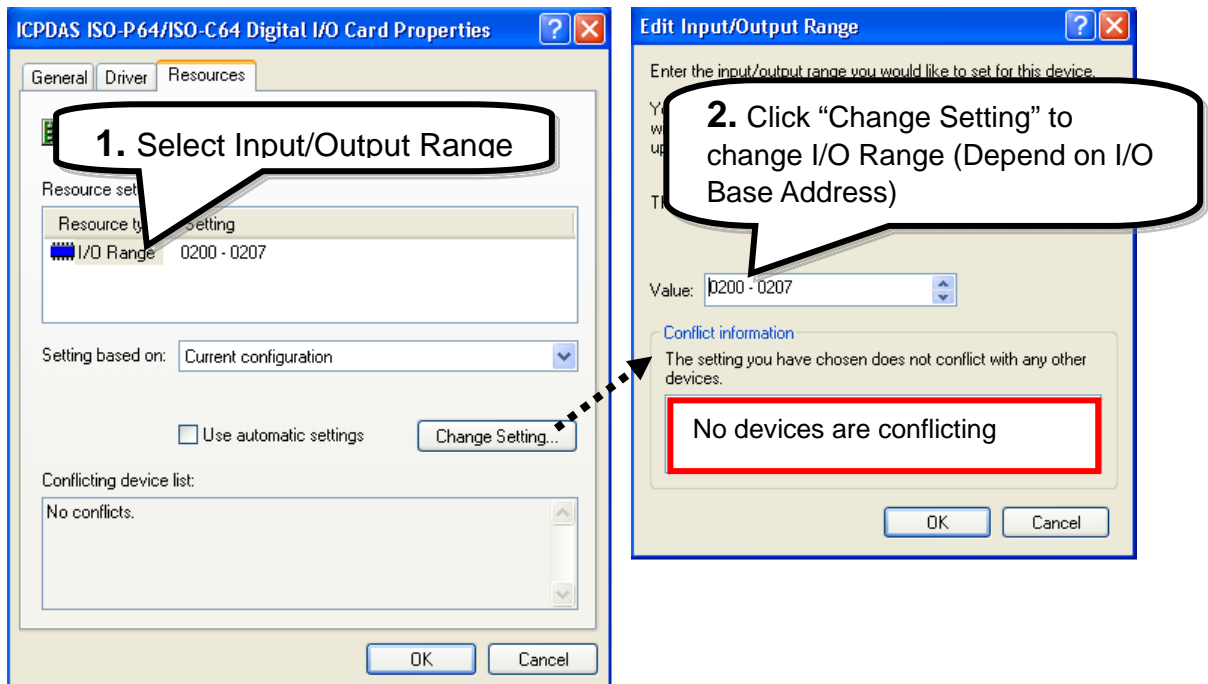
ICPDAS ISO-P64/ISO-C64 Digital I/O Card Properties

General | Driver | Resources

1. Select Input/Output Range

Resource set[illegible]

| Resource ty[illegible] | Setting |
|---|---|
| I/O Range | 0200 - 0207 |

Setting based on: Current configuration

Use automatic settings

Change Setting...

Conflicting device list:

No conflicts.

OK Cancel

Edit Input/Output Range

Enter the input/output range you would like to set for this device.

Y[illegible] w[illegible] u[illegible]

2. Click “Change Setting” to change I/O Range (Depend on I/O Base Address)

T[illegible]

Value: 0200 - 0207

Conflict information

The setting you have chosen does not conflict with any other devices.

No devices are conflicting

OK Cancel